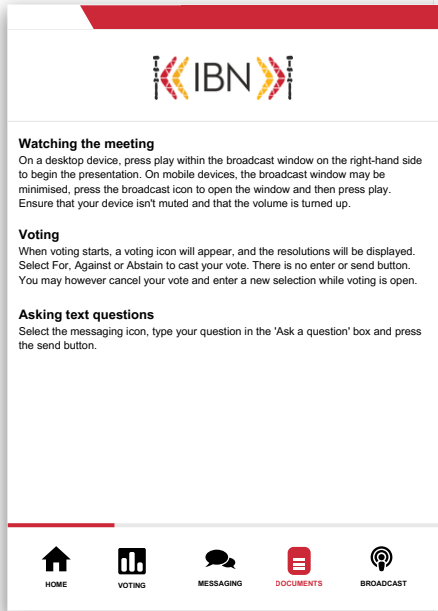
IBN

Watching the meeting
On a desktop device, press play within the broadcast window on the right-hand side to begin the presentation. On mobile devices, the broadcast window may be minimised, press the broadcast icon to open the window and then press play. Ensure that your device isn't muted and that the volume is turned up.

Voting
When voting starts, a voting icon will appear, and the resolutions will be displayed. Select For, Against or Abstain to cast your vote. There is no enter or send button. You may however cancel your vote and enter a new selection while voting is open.

Asking text questions
Select the messaging icon, type your question in the 'Ask a question' box and press the send button.

HOME
VOTING
MESSAGING
DOCUMENTS
BROADCAST